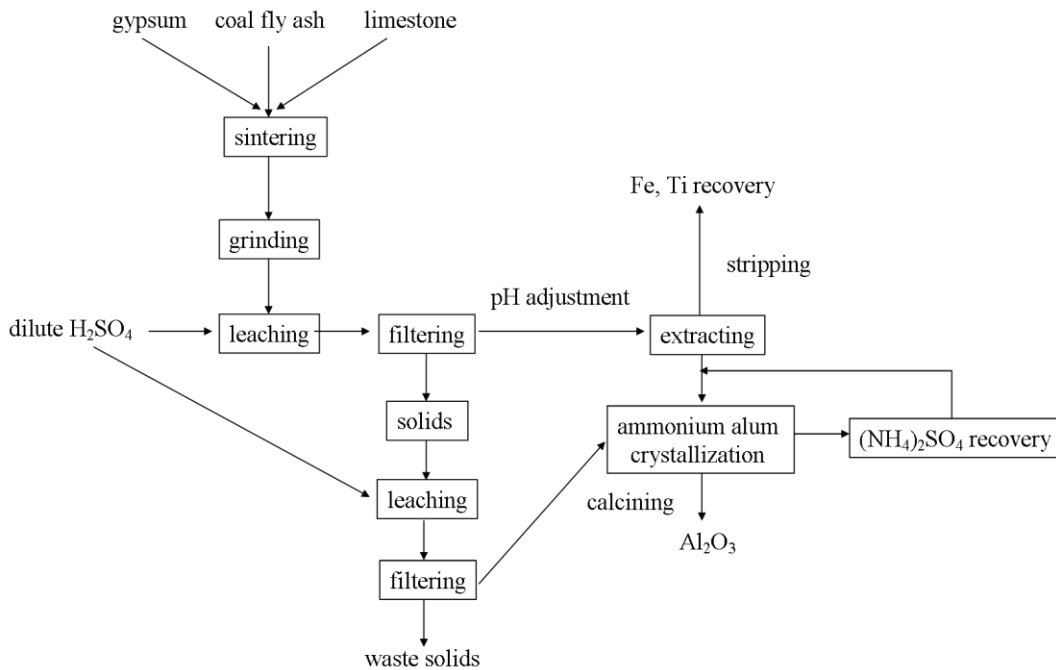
gypsum
coal fly ash
limestone
sintering
grinding
dilute $H_2SO_4$
leaching
filtering
pH adjustment
extracting
stripping
Fe, Ti recovery
solids
leaching
filtering
waste solids
ammonium alum crystallization
$(NH_4)_2SO_4$ recovery
calcining
$Al_2O_3$